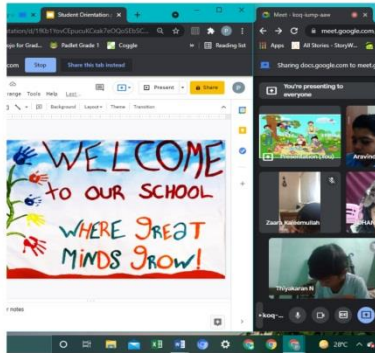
Student Orientation
ntation/d/1f6b1YovCEpucuXCoak7eOQoSEbSC...
Padlet Grade 1
Coggle
Reading list
Stop
Share this tab instead
Present
Share
ange Tools Help Last...
Background Layout Theme Transition
WELCOME
to OUR SCHOOL
WHERE Great
MINDS Grow!
r notes
Meet - kog-iump-aaw
meet.google.com
Apps
All Stories - StoryW...
Sharing docs.google.com to meet.google.com
You're presenting to everyone
Aravind
Zaara Kareemullah
Thiyakaran N
koq-
28°C